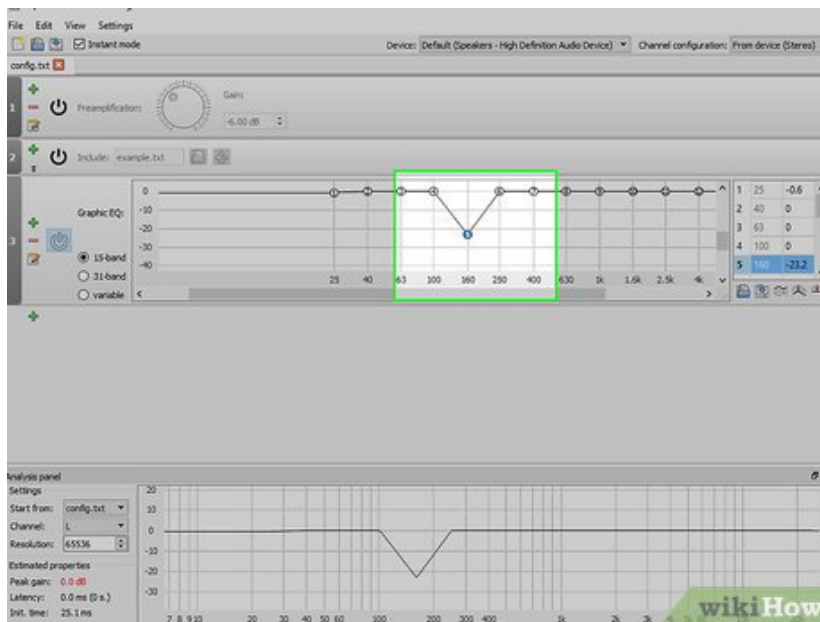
File Edit View Settings

Instant mode

Device: Default (Speakers - High Definition Audio Device)

Channel configuration: From device (Stereo)

config.txt

1

Preamplification:

Gain:

-6.00 dB

2

Include: example.txt

3

Graphic EQ:

15-band

31-band

variable

0
-10
-20
-30
-40

25 40 63 100 160 250 400 630 1k 1.6k 2.5k 4k

| | | |
|---|---|---|
| 1 | 25 | -0.6 |
| 2 | 40 | 0 |
| 3 | 63 | 0 |
| 4 | 100 | 0 |
| 5 | 160 | -23.2 |

Analysis panel

Settings

Start from: config.txt

Channel: L

Resolution: 65536

Estimated properties

Peak gain: 0.0 dB

Latency: 0.0 ms (0 s.)

Init. time: 25.1 ms

20
10
0
-10
-20
-30

7 8 9 10 20 30 40 50 60 100 200 300 400 1k 2k 3k

wikiHow